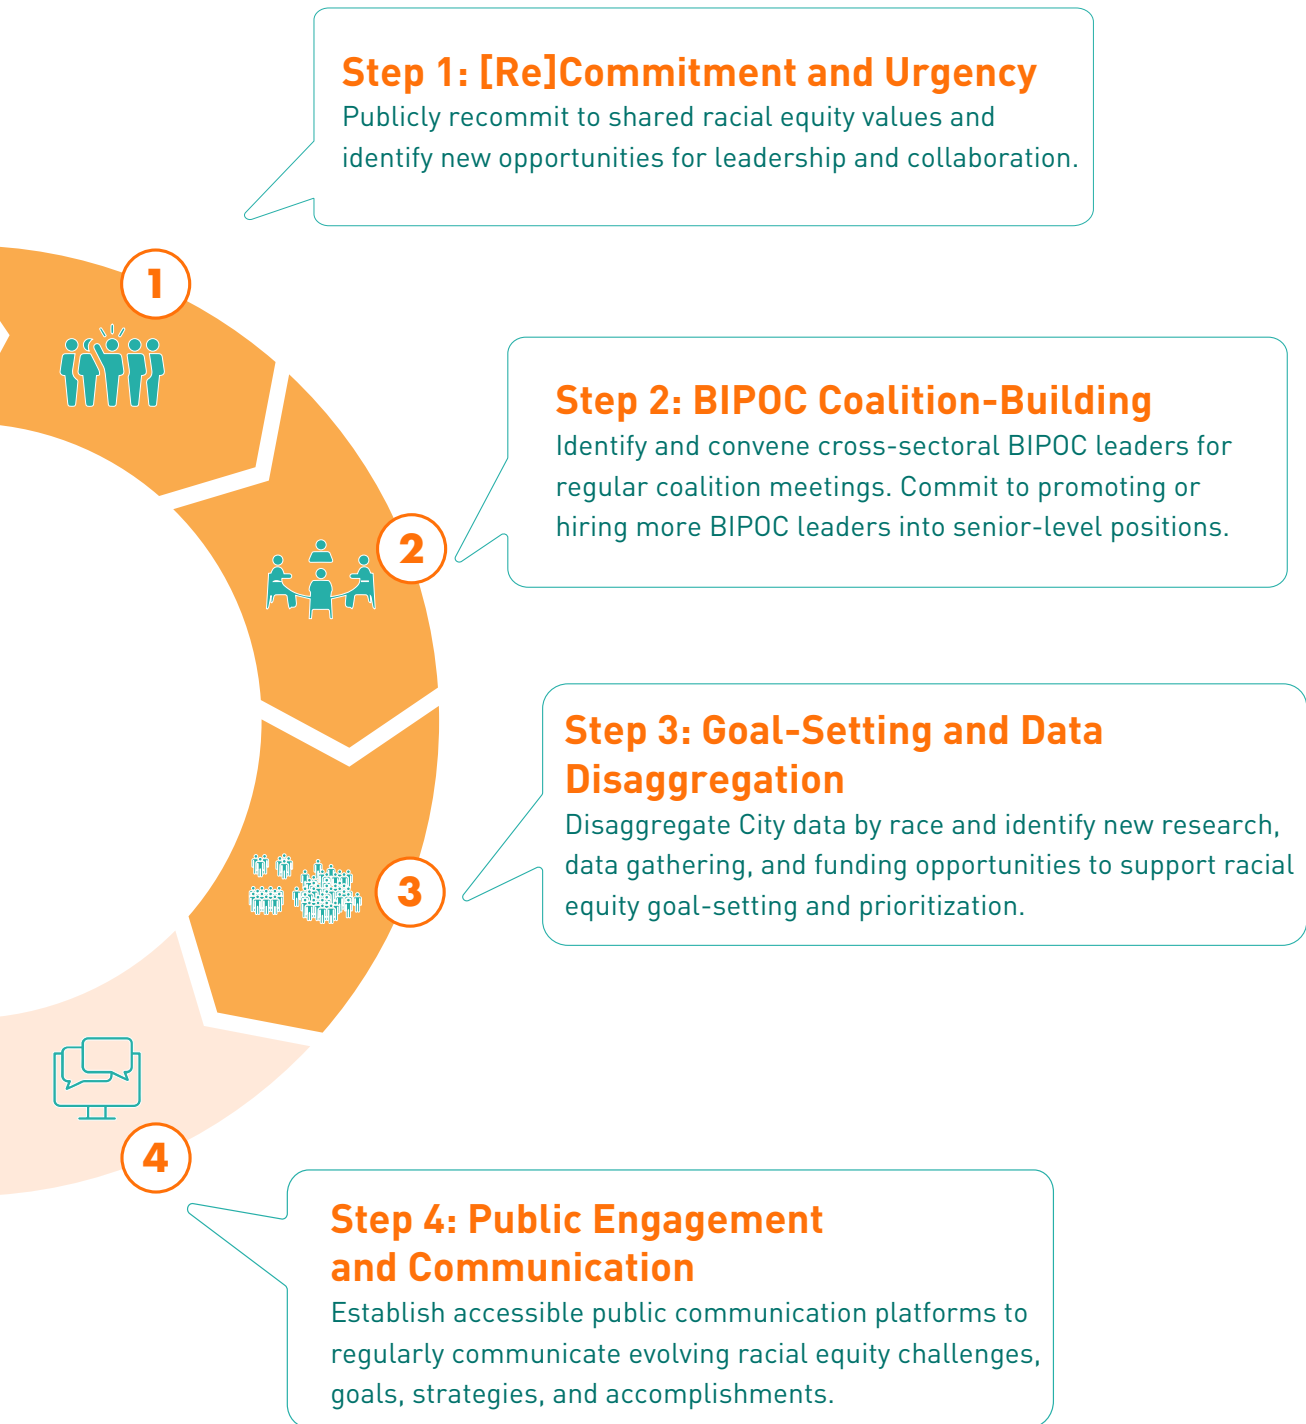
Step 1: [Re]Commitment and Urgency
Publicly recommit to shared racial equity values and identify new opportunities for leadership and collaboration.

1

Step 2: BIPOC Coalition-Building
Identify and convene cross-sectoral BIPOC leaders for regular coalition meetings. Commit to promoting or hiring more BIPOC leaders into senior-level positions.

2

Step 3: Goal-Setting and Data Disaggregation
Disaggregate City data by race and identify new research, data gathering, and funding opportunities to support racial equity goal-setting and prioritization.

3

4

Step 4: Public Engagement and Communication
Establish accessible public communication platforms to regularly communicate evolving racial equity challenges, goals, strategies, and accomplishments.